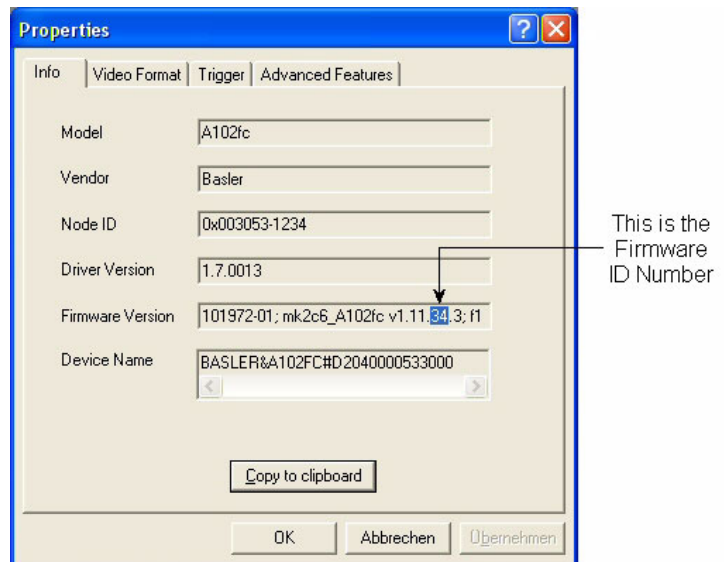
Properties

Info | Video Format | Trigger | Advanced Features

Model A102fc

Vendor Basler

Node ID 0x003053-1234

Driver Version 1.7.0013

Firmware Version 101972-01; mk2c6_A102fc v1.11.34.3; f1

Device Name BASLER&A102FC#D2040000533000

Copy to clipboard

OK Abbrechen Übernehmen

This is the Firmware ID Number